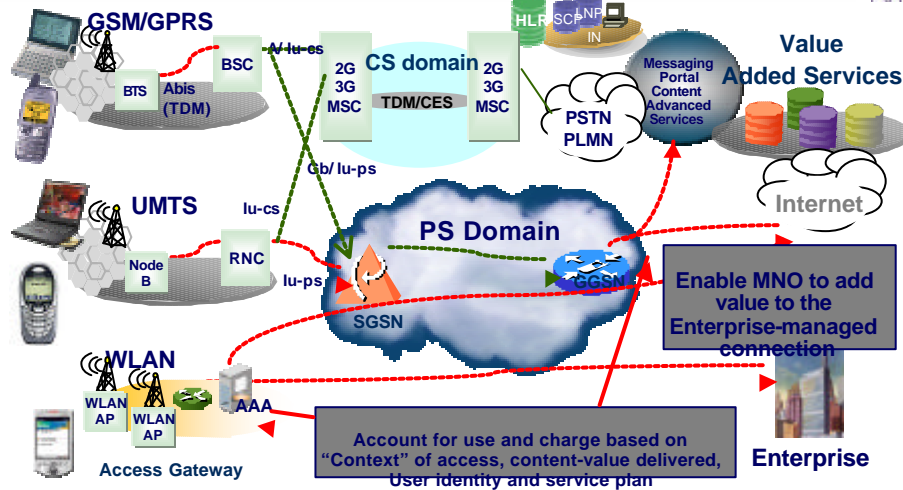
GSM/GPRS

BTS

Abis (TDM)

BSC

A/ Iu-cs

2G 3G MSC

CS domain

TDM/CES

2G 3G MSC

HLR

SCP

LNP

IN

Messaging Portal Content Advanced Services

Value Added Services

PSTN PLMN

Gb/ Iu-ps

UMTS

Iu-cs

Node B

RNC

Iu-ps

PS Domain

SGSN

GGSN

Internet

Enable MNO to add value to the Enterprise-managed connection

WLAN

WLAN AP

WLAN AP

AAA

Access Gateway

Account for use and charge based on “Context” of access, content-value delivered, User identity and service plan

Enterprise